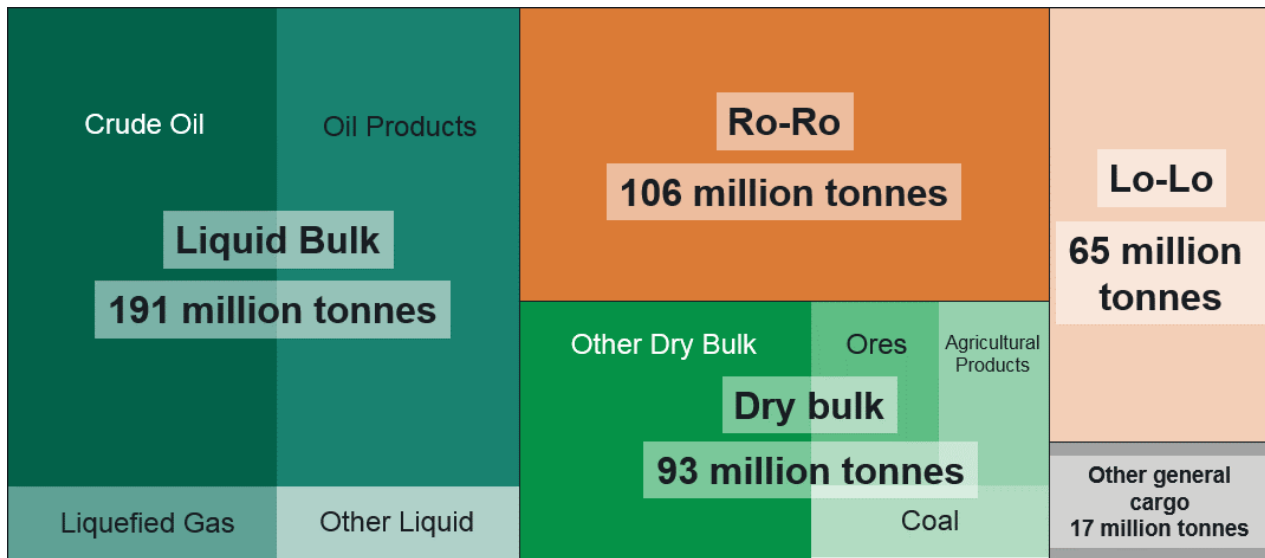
Crude Oil

Oil Products

Liquid Bulk

191 million tonnes

Liquefied Gas

Other Liquid

Ro-Ro

106 million tonnes

Other Dry Bulk

Ores

Agricultural Products

Dry bulk

93 million tonnes

Coal

Lo-Lo

65 million tonnes

Other general cargo

17 million tonnes